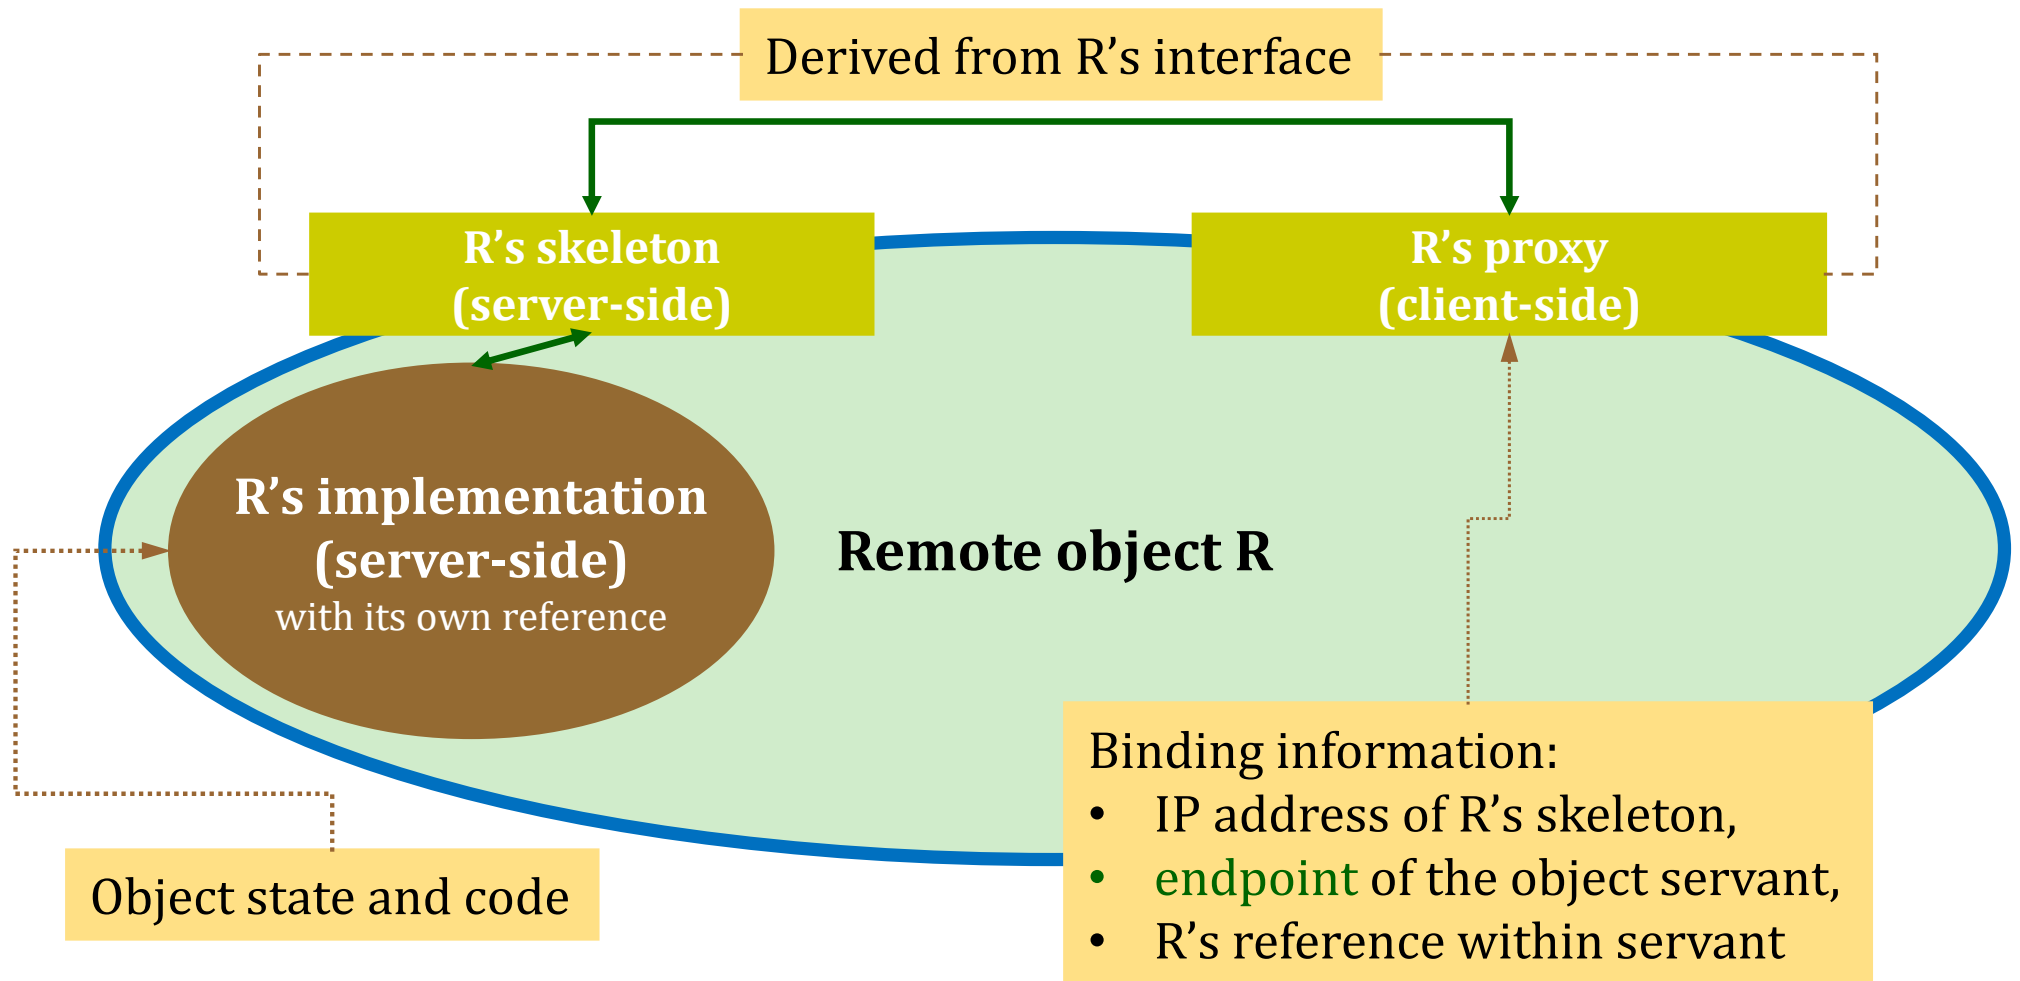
Derived from R’s interface

R’s skeleton (server-side)

R’s proxy (client-side)

R’s implementation (server-side) with its own reference

Remote object R

Binding information:
• IP address of R’s skeleton,
• endpoint of the object servant,
• R’s reference within servant

Object state and code